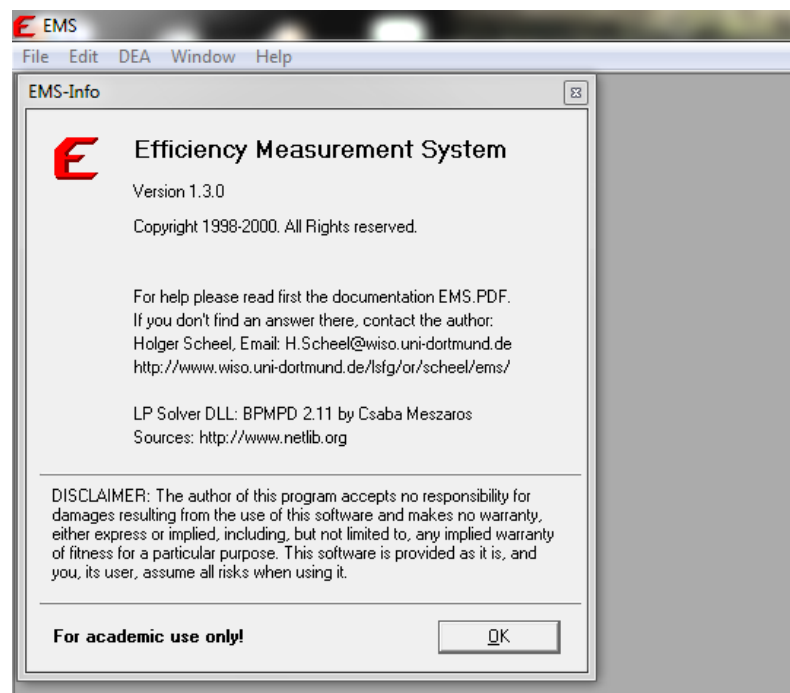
EMS

File Edit DEA Window Help

EMS-Info

Efficiency Measurement System

Version 1.3.0

Copyright 1998-2000. All Rights reserved.

For help please read first the documentation EMS.PDF. If you don't find an answer there, contact the author: Holger Scheel, Email: H.Scheel@wiso.uni-dortmund.de http://www.wiso.uni-dortmund.de/lsfg/or/scheel/ems/

LP Solver DLL: BPMPD 2.11 by Csaba Meszaros
Sources: http://www.netlib.org

DISCLAIMER: The author of this program accepts no responsibility for damages resulting from the use of this software and makes no warranty, either express or implied, including, but not limited to, any implied warranty of fitness for a particular purpose. This software is provided as it is, and you, its user, assume all risks when using it.

For academic use only!

OK